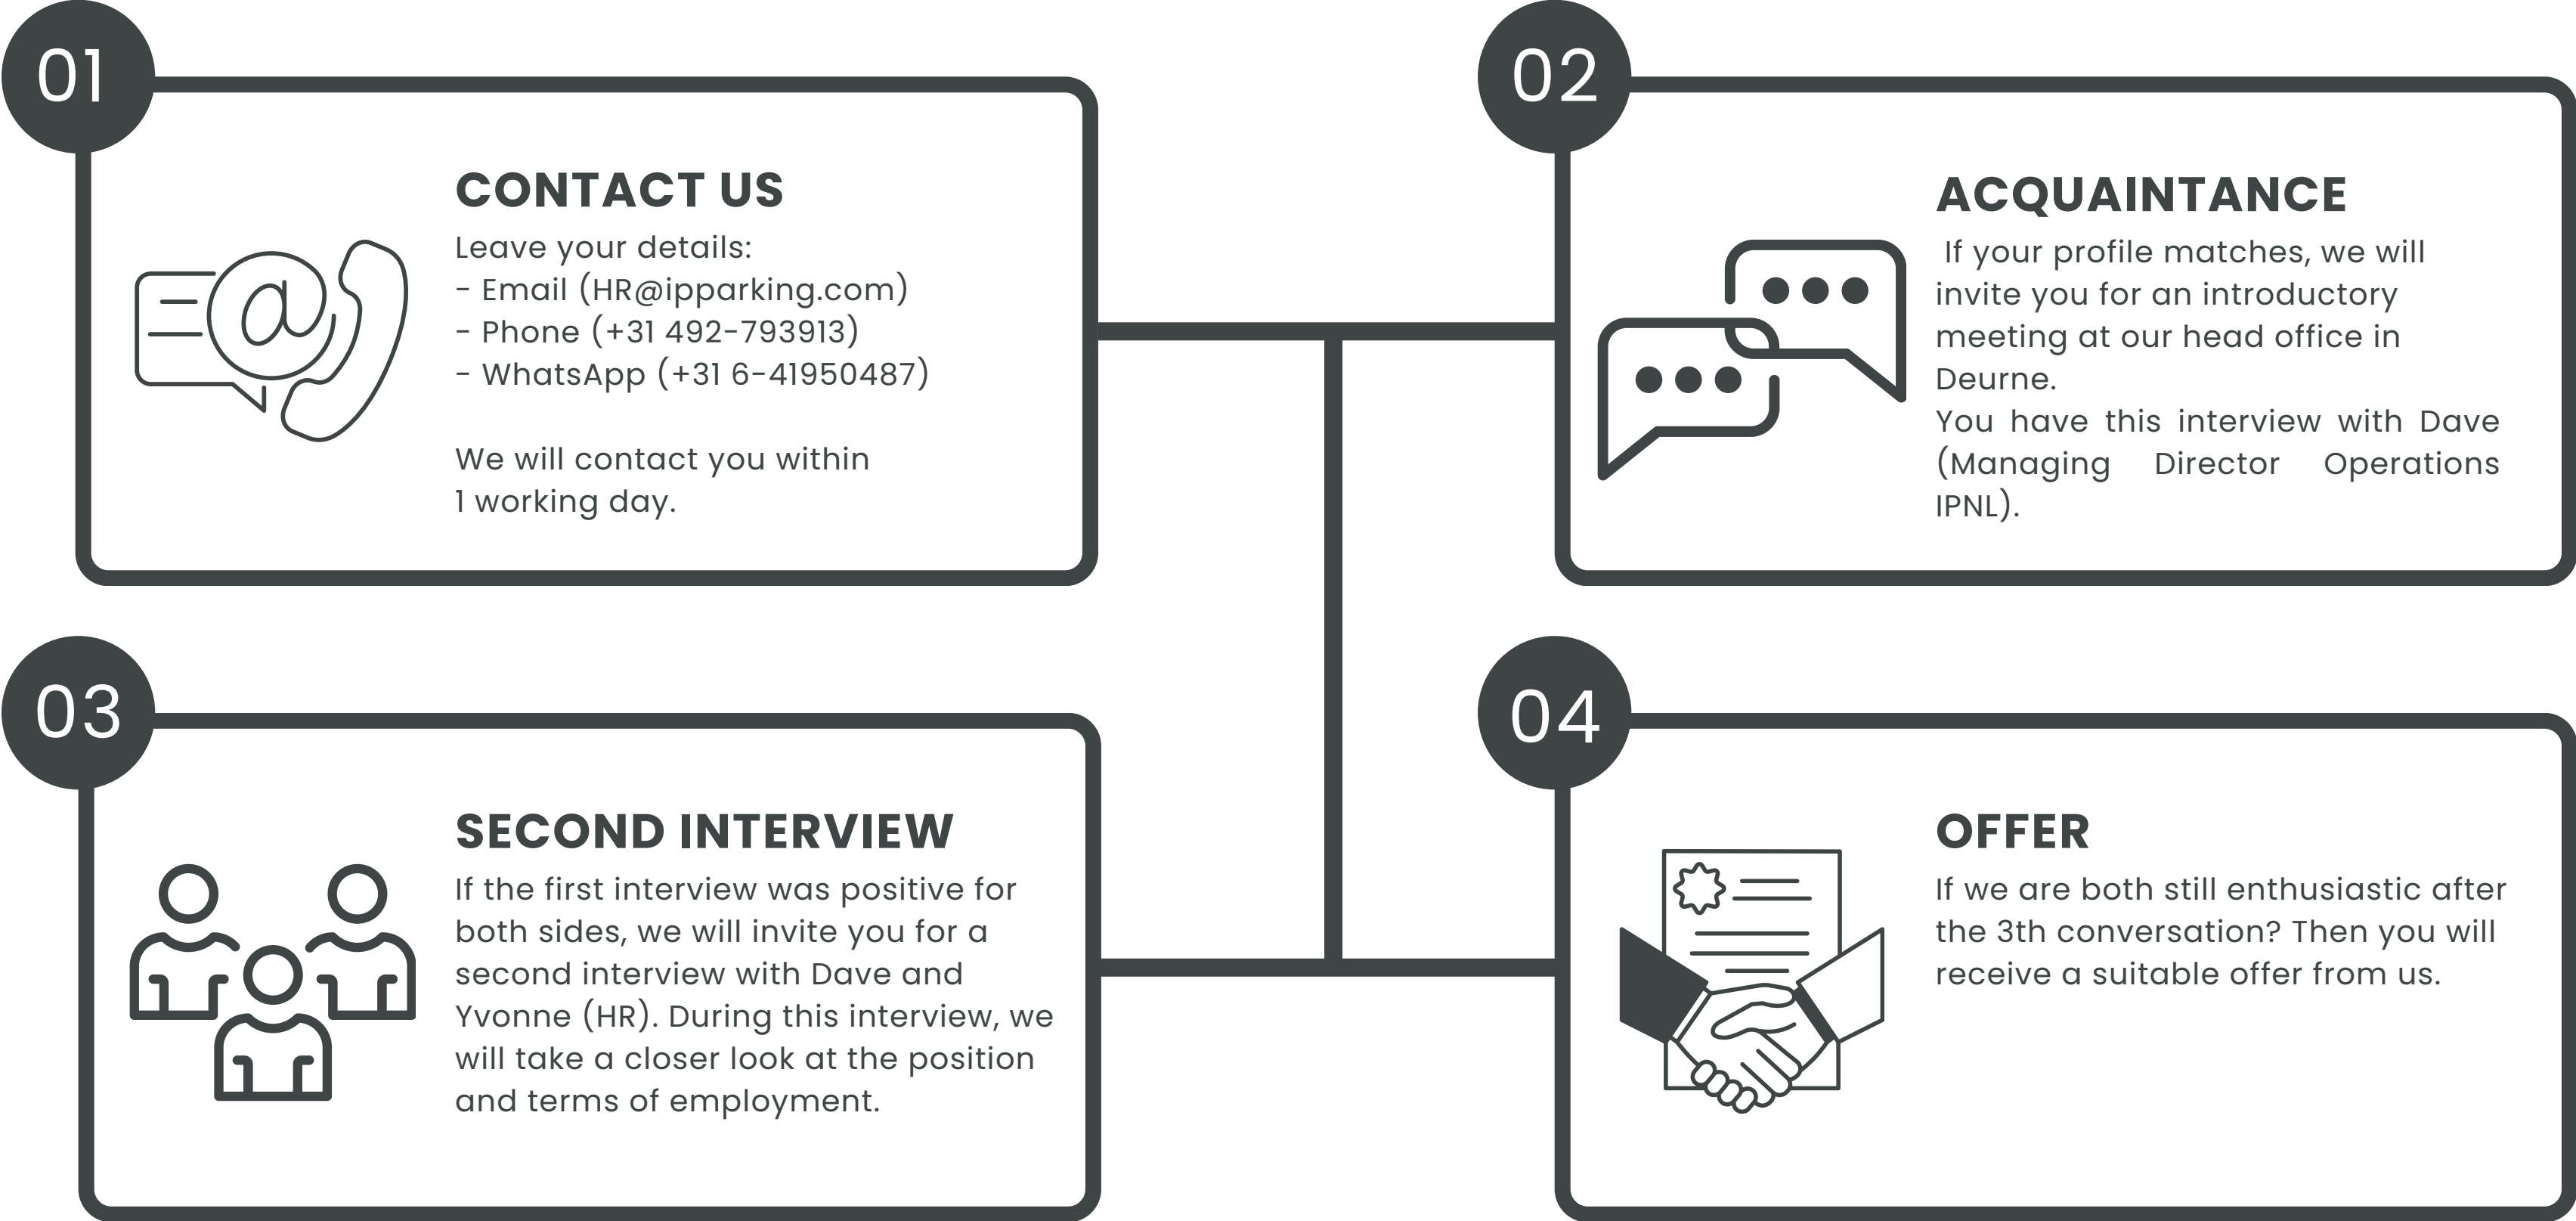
01

CONTACT US

Leave your details:
- Email (HR@ipparking.com)
- Phone (+31 492-793913)
- WhatsApp (+31 6-41950487)

We will contact you within 1 working day.

02

ACQUAINTANCE

If your profile matches, we will invite you for an introductory meeting at our head office in Deurne.
You have this interview with Dave (Managing Director Operations IPNL).

03

SECOND INTERVIEW

If the first interview was positive for both sides, we will invite you for a second interview with Dave and Yvonne (HR). During this interview, we will take a closer look at the position and terms of employment.

04

OFFER

If we are both still enthusiastic after the 3th conversation? Then you will receive a suitable offer from us.